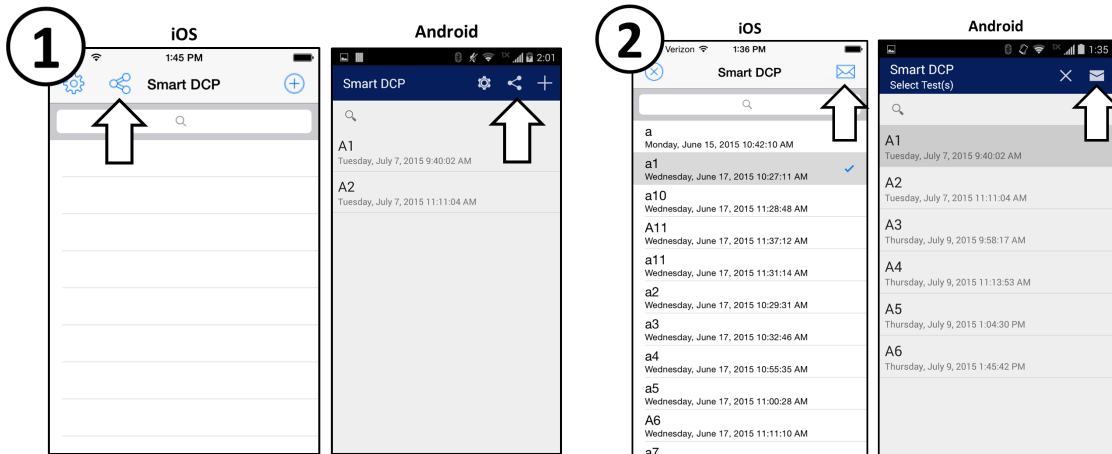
1

iOS

1:45 PM

Smart DCP

Android

2:01

Smart DCP

A1
Tuesday, July 7, 2015 9:40:02 AM

A2
Tuesday, July 7, 2015 11:11:04 AM

2

iOS

Verizon

1:36 PM

Smart DCP

a
Monday, June 15, 2015 10:42:10 AM

a1
Wednesday, June 17, 2015 10:27:11 AM

a10
Wednesday, June 17, 2015 11:28:48 AM

A11
Wednesday, June 17, 2015 11:37:12 AM

a11
Wednesday, June 17, 2015 11:31:14 AM

a2
Wednesday, June 17, 2015 10:29:31 AM

a3
Wednesday, June 17, 2015 10:32:46 AM

a4
Wednesday, June 17, 2015 10:55:35 AM

a5
Wednesday, June 17, 2015 11:00:28 AM

A6
Wednesday, June 17, 2015 11:11:10 AM

a7

Android

1:35

Smart DCP
Select Test(s)

A1
Tuesday, July 7, 2015 9:40:02 AM

A2
Tuesday, July 7, 2015 11:11:04 AM

A3
Thursday, July 9, 2015 9:58:17 AM

A4
Thursday, July 9, 2015 11:13:53 AM

A5
Thursday, July 9, 2015 1:04:30 PM

A6
Thursday, July 9, 2015 1:45:42 PM